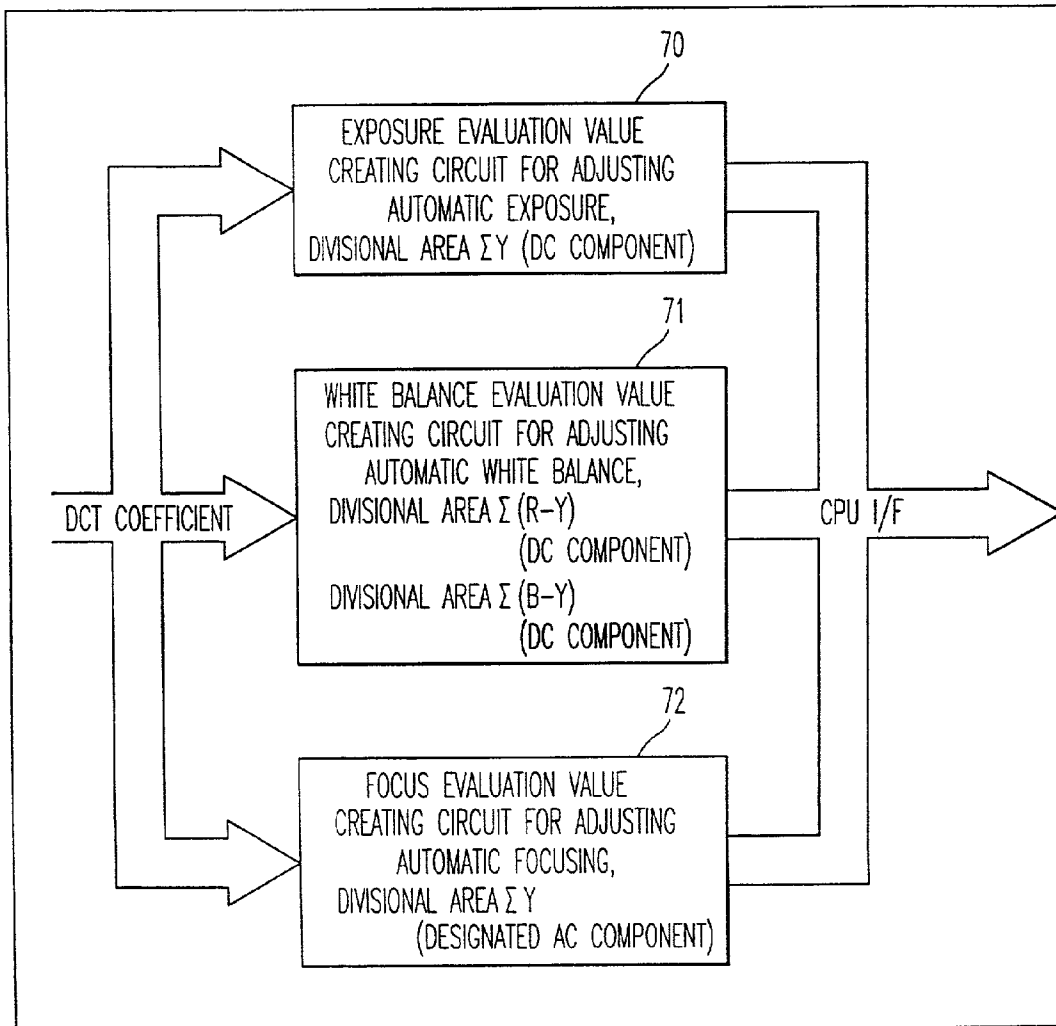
70

EXPOSURE EVALUATION VALUE CREATING CIRCUIT FOR ADJUSTING AUTOMATIC EXPOSURE, DIVISIONAL AREA $\Sigma$Y (DC COMPONENT)

71

WHITE BALANCE EVALUATION VALUE CREATING CIRCUIT FOR ADJUSTING AUTOMATIC WHITE BALANCE, DIVISIONAL AREA $\Sigma$ (R−Y) (DC COMPONENT)
DIVISIONAL AREA $\Sigma$ (B−Y) (DC COMPONENT)

DCT COEFFICIENT

CPU I/F

72

FOCUS EVALUATION VALUE CREATING CIRCUIT FOR ADJUSTING AUTOMATIC FOCUSING, DIVISIONAL AREA $\Sigma$ Y (DESIGNATED AC COMPONENT)